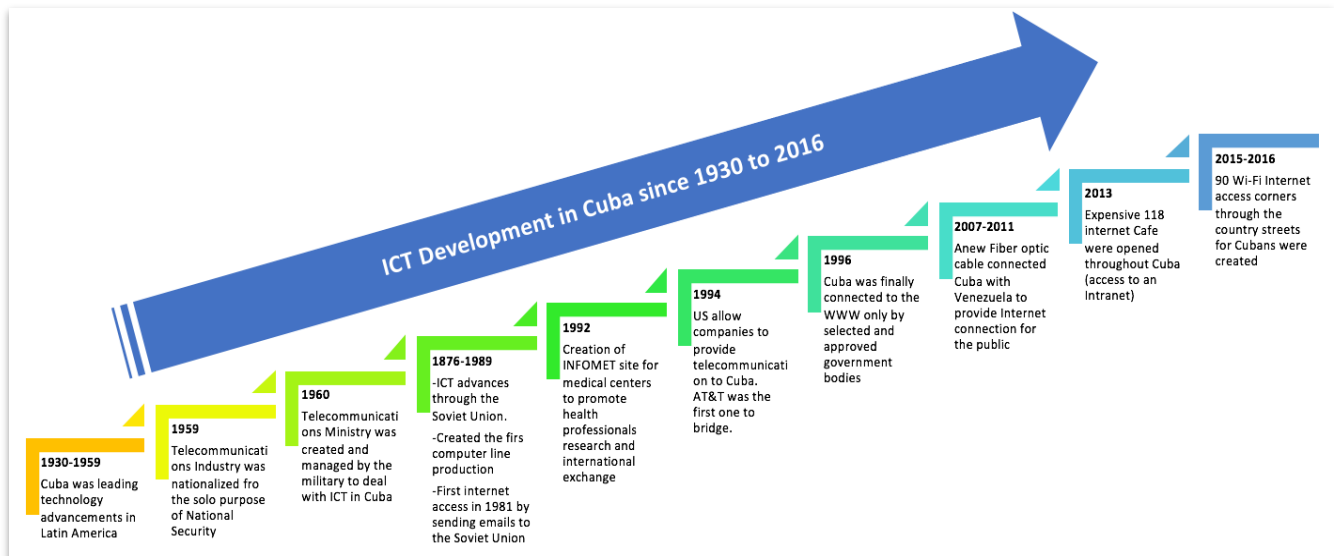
ICT Development in Cuba since 1930 to 2016

1930-1959
Cuba was leading technology advancements in Latin America

1959
Telecommunications Industry was nationalized fro the solo purpose of National Security

1960
Telecommunications Ministry was created and managed by the military to deal with ICT in Cuba

1876-1989
-ICT advances through the Soviet Union.
-Created the firs computer line production
-First internet access in 1981 by sending emails to the Soviet Union

1992
Creation of INFOMET site for medical centers to promote health professionals research and international exchange

1994
US allow companies to provide telecommunication to Cuba. AT&T was the first one to bridge.

1996
Cuba was finally connected to the WWW only by selected and approved government bodies

2007-2011
Anew Fiber optic cable connected Cuba with Venezuela to provide Internet connection for the public

2013
Expensive 118 internet Cafe were opened throughout Cuba (access to an Intranet)

2015-2016
90 Wi-Fi Internet access corners through the country streets for Cubans were created